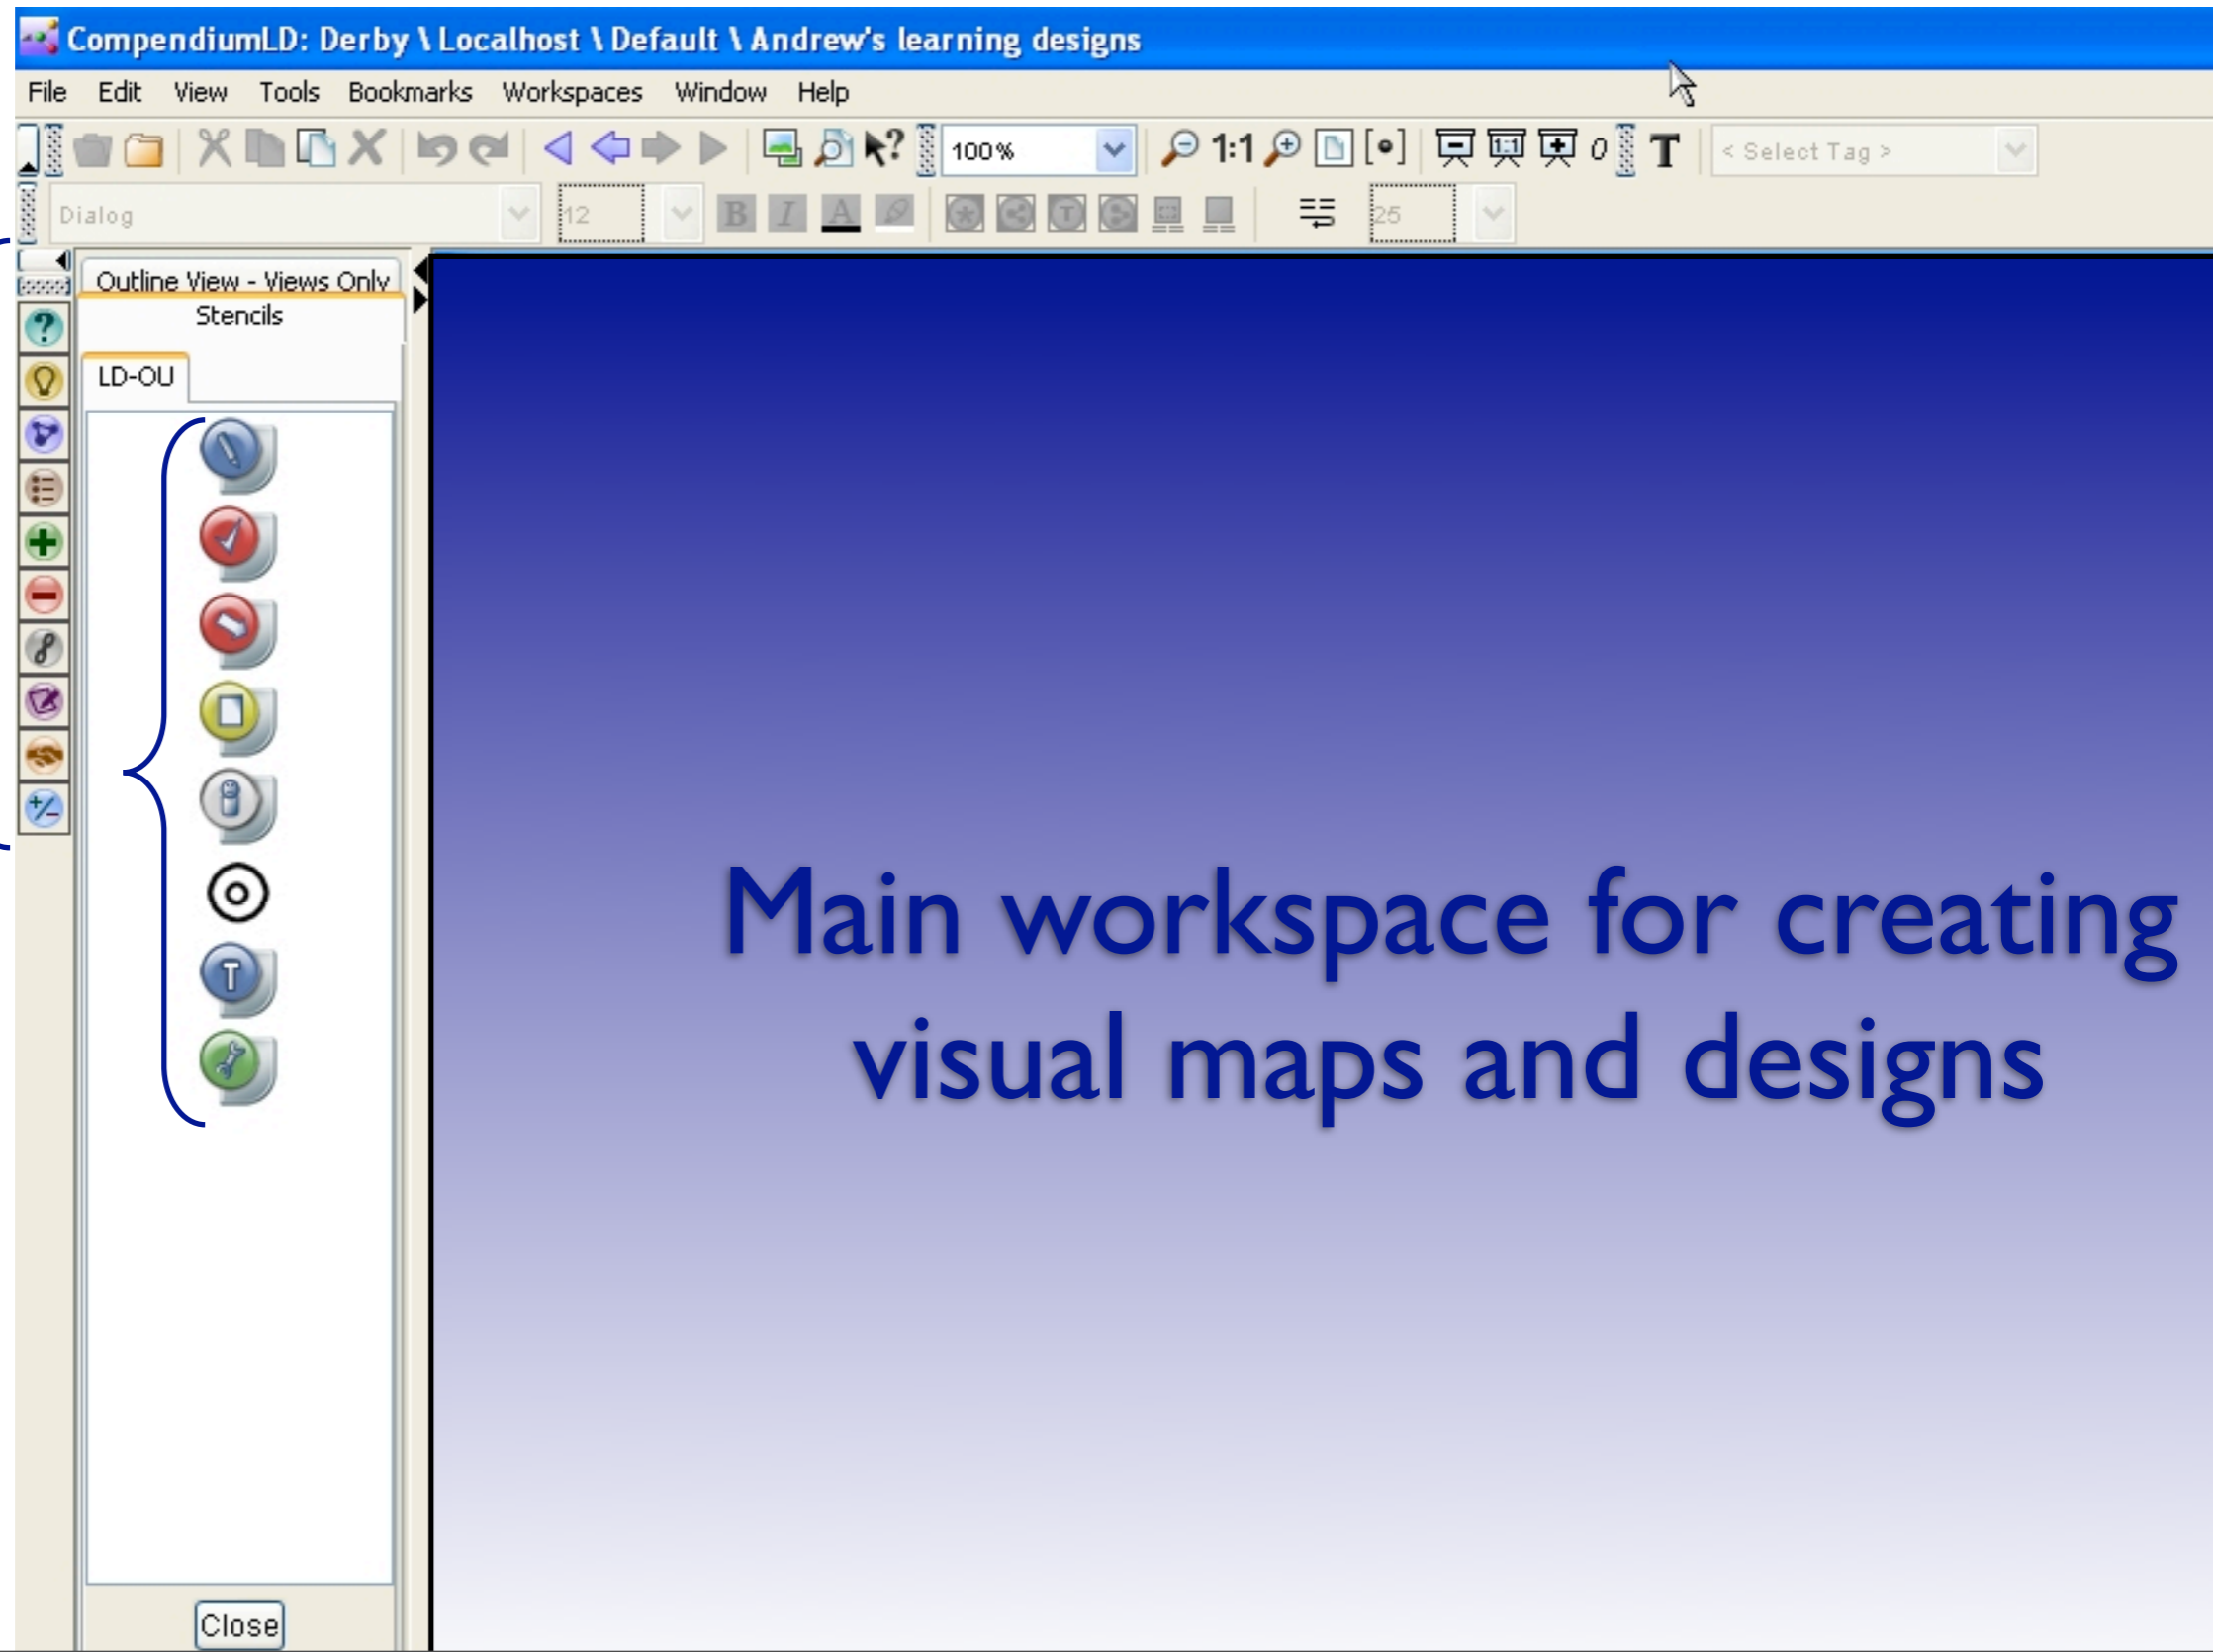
CompendiumLD: Derby \ Localhost \ Default \ Andrew's learning designs

File Edit View Tools Bookmarks Workspaces Window Help

100%

1:1

0

T

< Select Tag >

Dialog

12

B I A

25

Outline View - Views Only

Stencils

LD-OU

Close

Main workspace for creating visual maps and designs